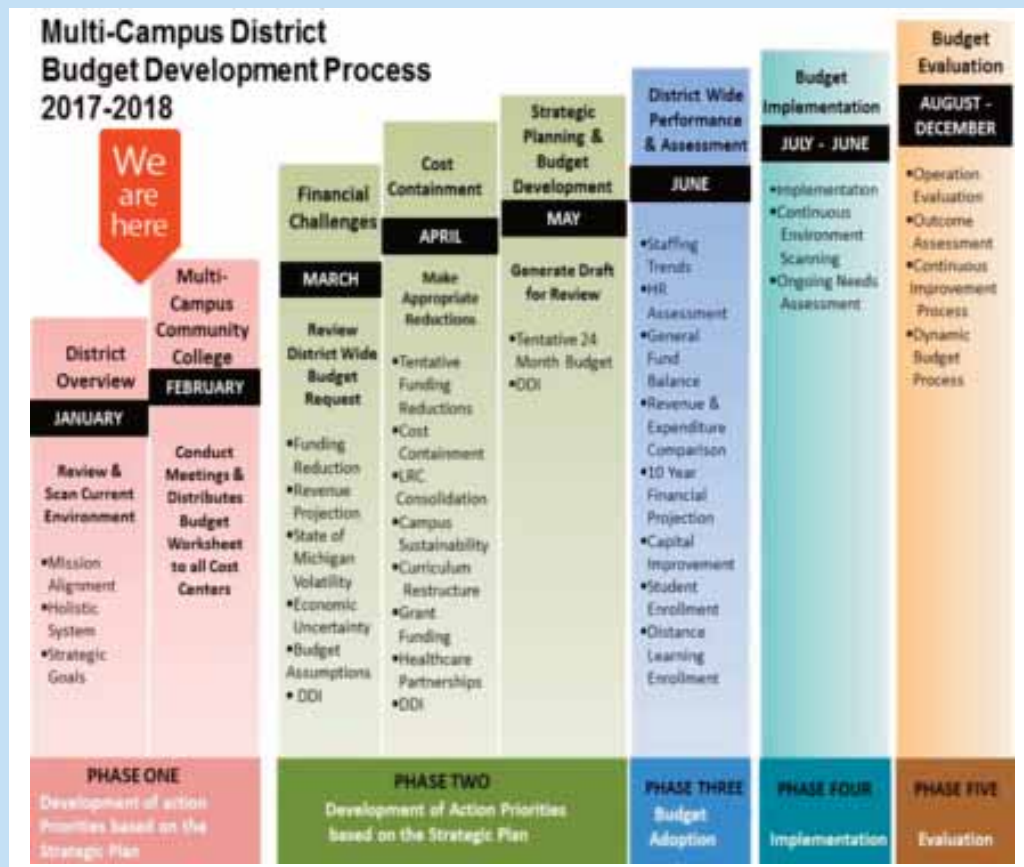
Multi-Campus District Budget Development Process 2017-2018

We are here

District Overview

JANUARY

Review & Scan Current Environment

•Mission Alignment
•Holistic System
•Strategic Goals

Multi-Campus Community College

FEBRUARY

Conduct Meetings & Distributes Budget Worksheet to all Cost Centers

Financial Challenges

MARCH

Review District Wide Budget Request

•Funding Reduction
•Revenue Projection
•State of Michigan Volatility
•Economic Uncertainty
•Budget Assumptions
• DDI

Cost Containment

APRIL

Make Appropriate Reductions

•Tentative Funding Reductions
•Cost Containment
•LRC Consolidation
•Campus Sustainability
•Curriculum Restructure
•Grant Funding
•Healthcare Partnerships
•DDI

Strategic Planning & Budget Development

MAY

Generate Draft for Review

•Tentative 24 Month Budget
•DDI

District Wide Performance & Assessment

JUNE

•Staffing Trends
•HR Assessment
•General Fund Balance
•Revenue & Expenditure Comparison
•10 Year Financial Projection
•Capital Improvement
•Student Enrollment
•Distance Learning Enrollment

Budget Implementation

JULY - JUNE

•Implementation
•Continuous Environment Scanning
•Ongoing Needs Assessment

Budget Evaluation

AUGUST - DECEMBER

•Operation Evaluation
•Outcome Assessment
•Continuous Improvement Process
•Dynamic Budget Process

PHASE ONE
Development of action Priorities based on the Strategic Plan

PHASE TWO
Development of Action Priorities based on the Strategic Plan

PHASE THREE
Budget Adoption

PHASE FOUR
Implementation

PHASE FIVE
Evaluation